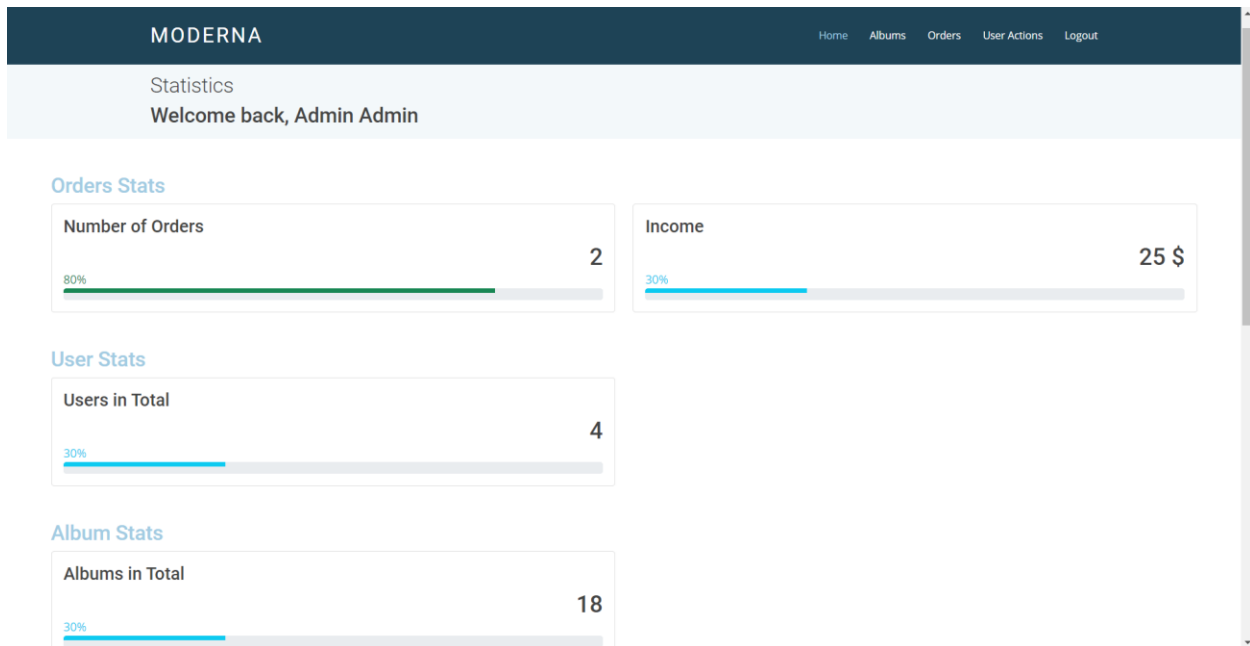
MODERNA

Home Albums Orders User Actions Logout

Statistics
Welcome back, Admin Admin

Orders Stats

Number of Orders
2
80%

Income
25 $
30%

User Stats

Users in Total
4
30%

Album Stats

Albums in Total
18
30%